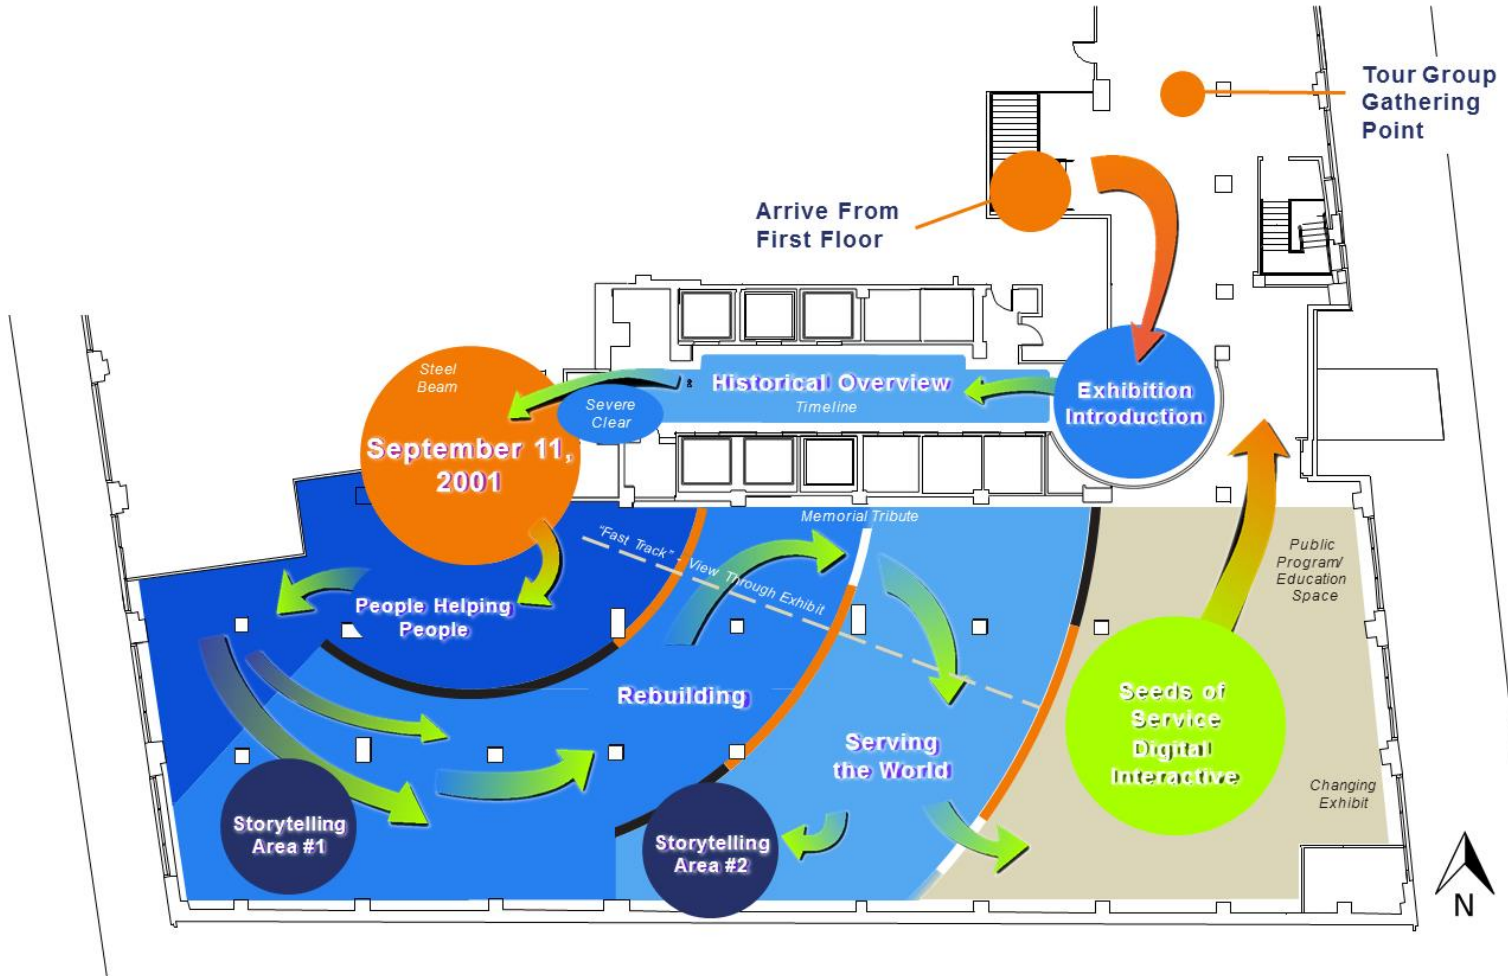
Tour Group Gathering Point

Arrive From First Floor

Exhibition Introduction

Historical Overview
Timeline

Severe Clear

Steel Beam

September 11, 2001

"Fast Track" View Through Exhibit

Memorial Tribute

People Helping People

Rebuilding

Serving the World

Public Program/ Education Space

Seeds of Service Digital Interactive

Changing Exhibit

Storytelling Area #1

Storytelling Area #2

N